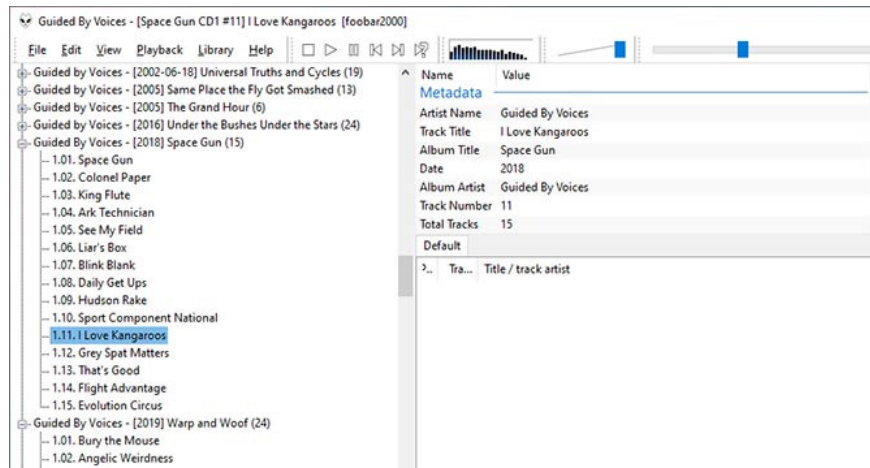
Guided By Voices - [Space Gun CD1 #11] I Love Kangaroos [foobar2000]

File Edit View Playback Library Help

Guided by Voices - [2002-06-18] Universal Truths and Cycles (19)
Guided by Voices - [2005] Same Place the Fly Got Smashed (13)
Guided by Voices - [2005] The Grand Hour (6)
Guided by Voices - [2016] Under the Bushes Under the Stars (24)
Guided By Voices - [2018] Space Gun (15)
1.01. Space Gun
1.02. Colonel Paper
1.03. King Flute
1.04. Ark Technician
1.05. See My Field
1.06. Liar's Box
1.07. Blink Blank
1.08. Daily Get Ups
1.09. Hudson Rake
1.10. Sport Component National
1.11. I Love Kangaroos
1.12. Grey Spat Matters
1.13. That's Good
1.14. Flight Advantage
1.15. Evolution Circus
Guided By Voices - [2019] Warp and Woof (24)
1.01. Bury the Mouse
1.02. Angelic Weirdness

| Name | Value |
|---|---|
| Metadata | |
| Artist Name | Guided By Voices |
| Track Title | I Love Kangaroos |
| Album Title | Space Gun |
| Date | 2018 |
| Album Artist | Guided By Voices |
| Track Number | 11 |
| Total Tracks | 15 |

Default

P... Tra... Title / track artist